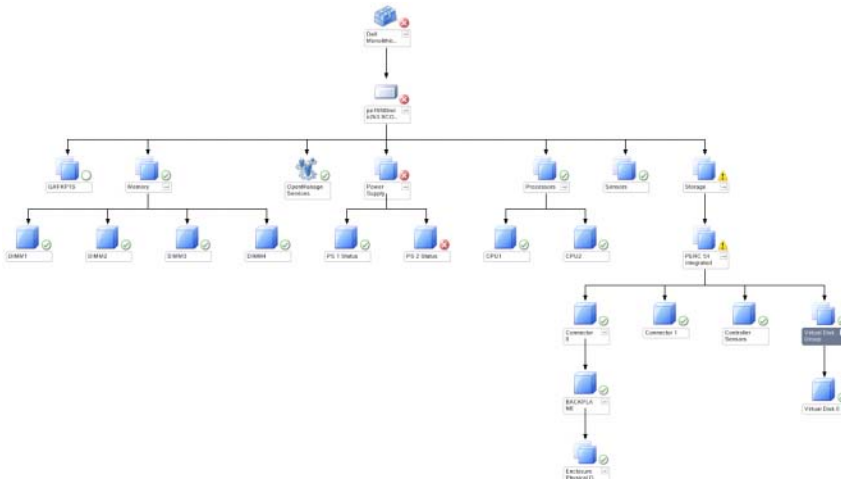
Dell Monolithic...

pe1950twi k2k3.SCO...

GXFKP1S

Memory

OpenManage Services

Power Supply

Processors

Sensors

Storage

DIMM1

DIMM2

DIMM3

DIMM4

PS 1 Status

PS 2 Status

CPU1

CPU2

PERC 5/i Integrated

Connector 0

Connector 1

Controller Sensors

Virtual Disk Group

BACKPLANE

Virtual Disk 0

Enclosure Physical D...